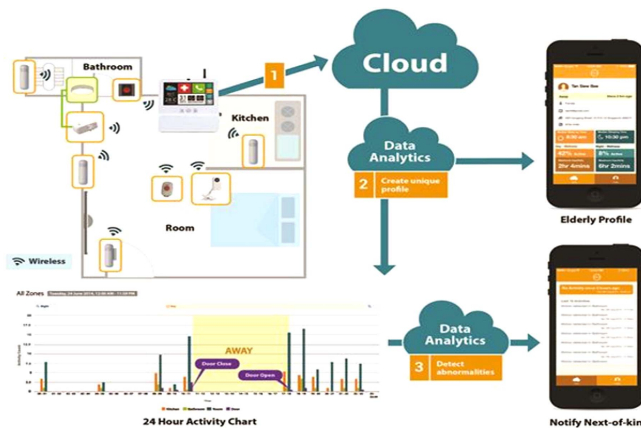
Bathroom

Kitchen

Room

Wireless

1

Cloud

Data Analytics

2 Create unique profile

Elderly Profile

All Zones

AWAY

Door Close

Door Open

24 Hour Activity Chart

Data Analytics

3 Detect abnormalities

Notify Next-of-kin